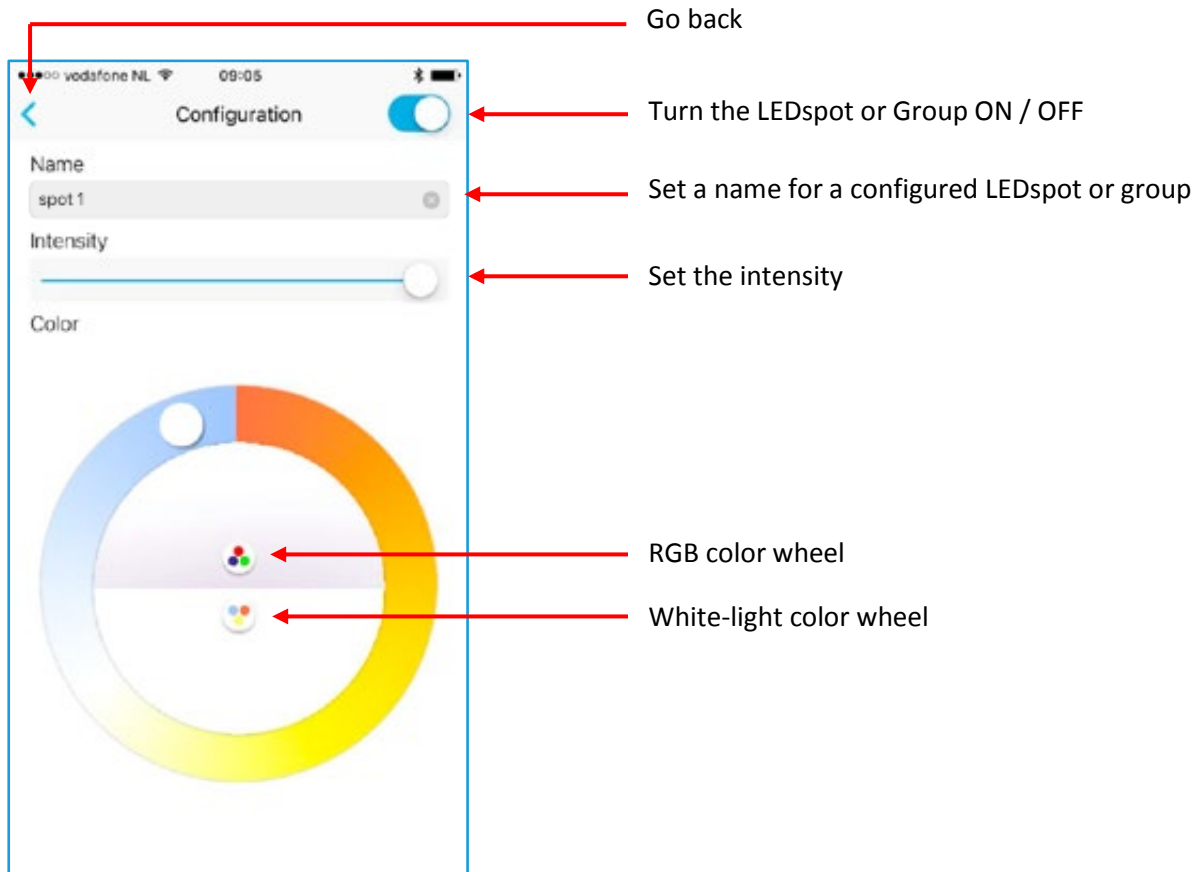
Go back

●●●○○ vodafone NL 09:05

Configuration

Turn the LEDspot or Group ON / OFF

Name

spot 1

Set a name for a configured LEDspot or group

Intensity

Set the intensity

Color

RGB color wheel

White-light color wheel